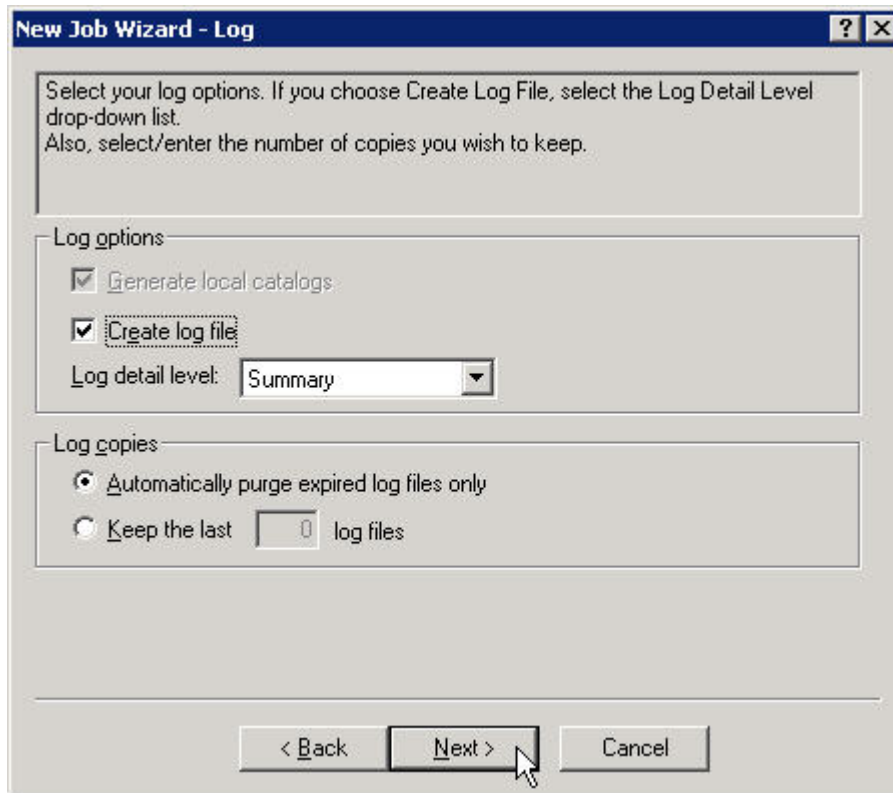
New Job Wizard - Log

?

Select your log options. If you choose Create Log File, select the Log Detail Level drop-down list.
Also, select/enter the number of copies you wish to keep.

Log options

Generate local catalogs

Create log file

Log detail level: Summary

Log copies

Automatically purge expired log files only

Keep the last 0 log files

< Back

Next >

Cancel